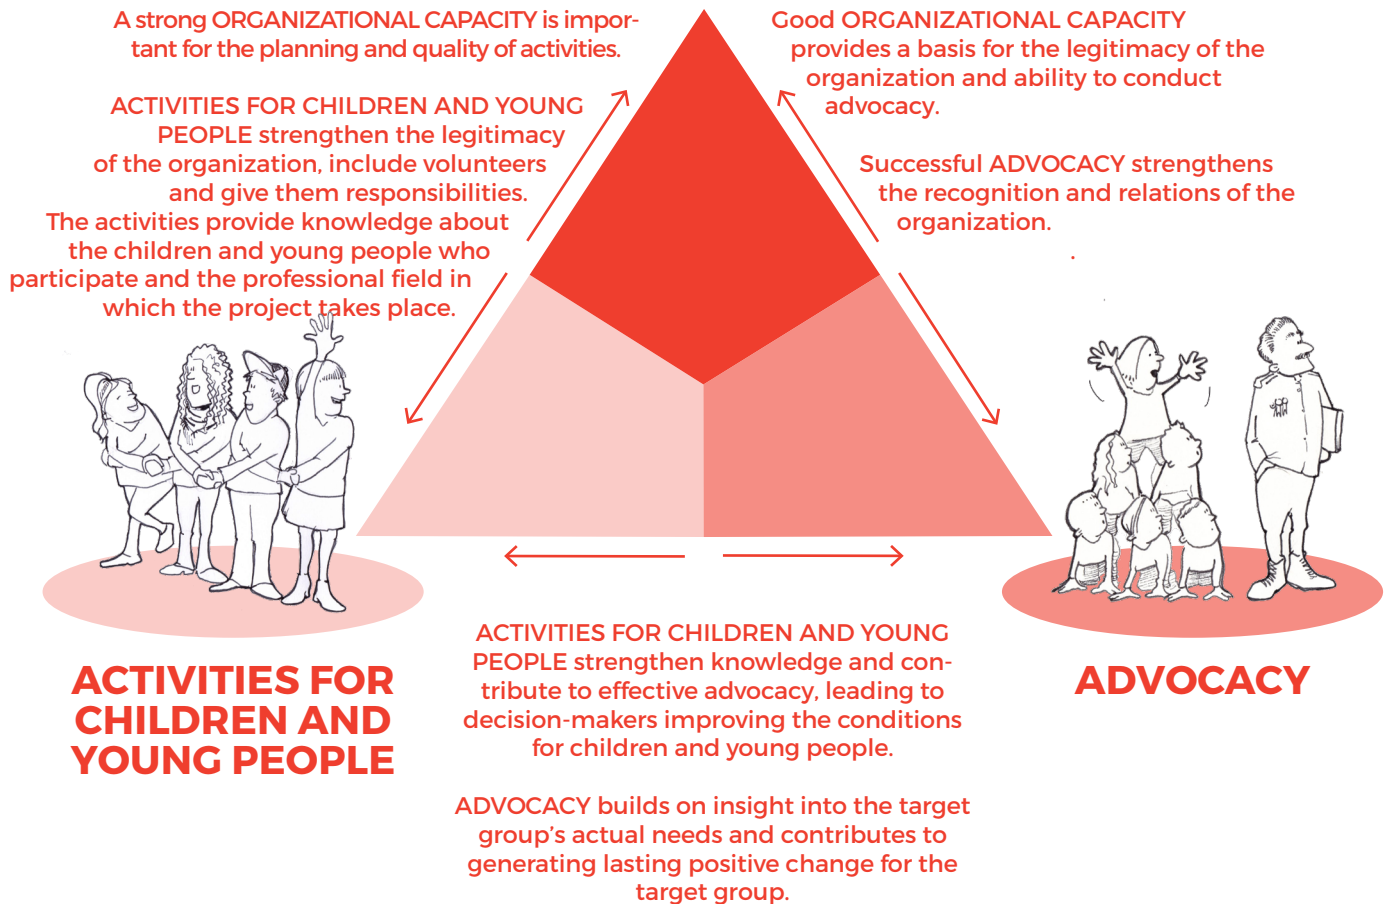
A strong ORGANIZATIONAL CAPACITY is important for the planning and quality of activities.

ACTIVITIES FOR CHILDREN AND YOUNG PEOPLE strengthen the legitimacy of the organization, include volunteers and give them responsibilities. The activities provide knowledge about the children and young people who participate and the professional field in which the project takes place.

Good ORGANIZATIONAL CAPACITY provides a basis for the legitimacy of the organization and ability to conduct advocacy.

Successful ADVOCACY strengthens the recognition and relations of the organization.

ACTIVITIES FOR CHILDREN AND YOUNG PEOPLE

ADVOCACY

ACTIVITIES FOR CHILDREN AND YOUNG PEOPLE strengthen knowledge and contribute to effective advocacy, leading to decision-makers improving the conditions for children and young people.

ADVOCACY builds on insight into the target group's actual needs and contributes to generating lasting positive change for the target group.